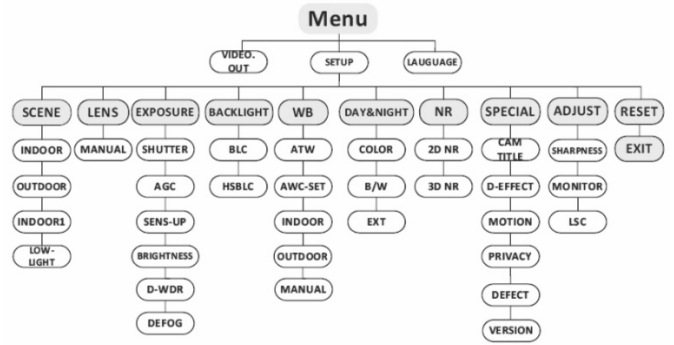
Menu

VIDEO. OUT

SETUP

LAUGUAGE

SCENE
INDOOR
OUTDOOR
INDOOR1
LOW-LIGHT

LENS
MANUAL

EXPOSURE
SHUTTER
AGC
SENS-UP
BRIGHTNESS
D-WDR
DEFOG

BACKLIGHT
BLC
HSBLC

WB
ATW
AWC-SET
INDOOR
OUTDOOR
MANUAL

DAY&NIGHT
COLOR
B/W
EXT

NR
2D NR
3D NR

SPECIAL
CAM TITLE
D-EFFECT
MOTION
PRIVACY
DEFECT
VERSION

ADJUST
SHARPNESS
MONITOR
LSC

RESET
EXIT